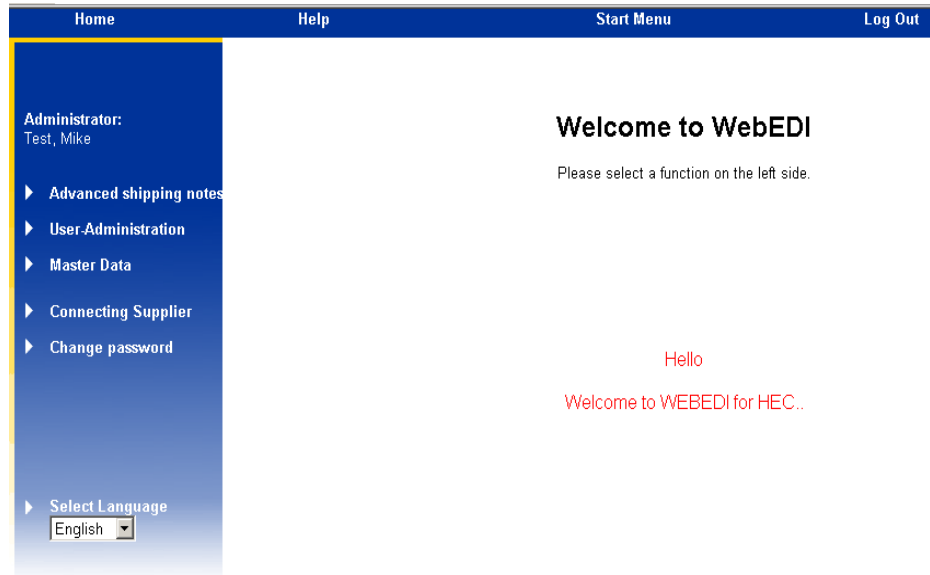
Home Help Start Menu Log Out

Administrator:
Test, Mike

Advanced shipping notes

User-Administration

Master Data

Connecting Supplier

Change password

Select Language
English

Welcome to WebEDI

Please select a function on the left side.

Hello

Welcome to WEBEDI for HEC..